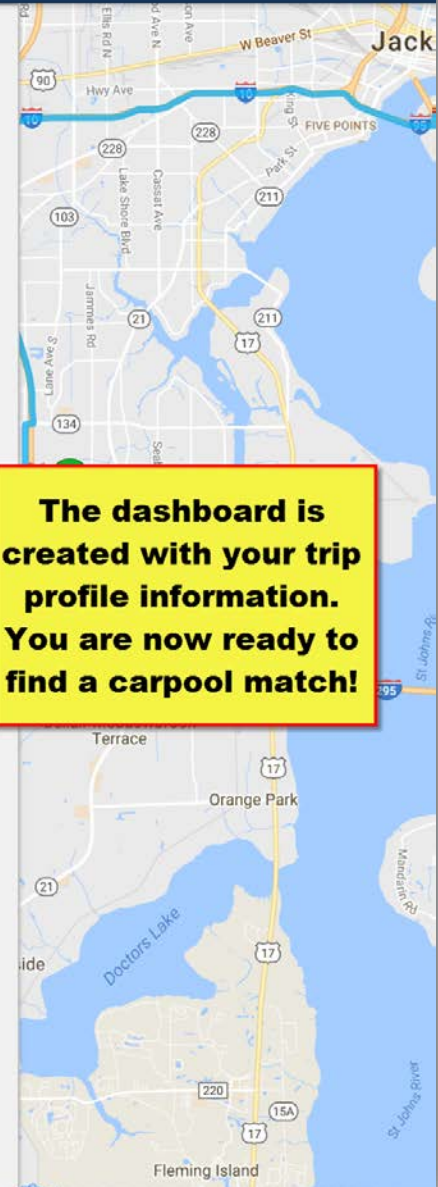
W Beaver St
Jack
90
Hwy Ave
10
228
FIVE POINTS
Ellis Rd N
Ave N
Ave
King St
Park St
228
Lake Shore Blvd
Cassat Ave
211
103
Jammes Rd
21
211
17
Lane Ave S
134
The dashboard is created with your trip profile information. You are now ready to find a carpool match!
295
St Johns R
Terrace
17
Orange Park
Mandarin Rd
21
Doctors Lake
side
17
220
15A
17
St Johns River
Fleming Island